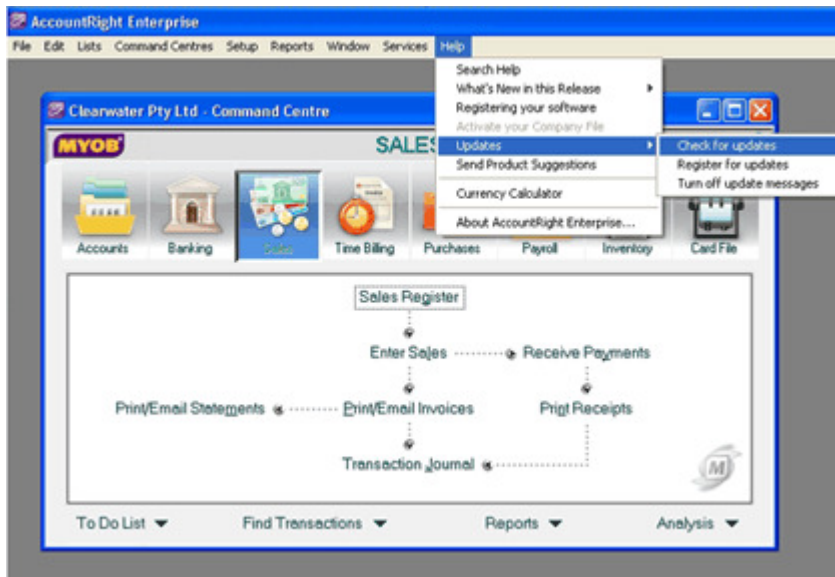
AccountRight Enterprise

File Edit Lists Command Centres Setup Reports Window Services Help

Search Help
What's New in this Release
Registering your software
Activate your Company File
Updates
Send Product Suggestions
Currency Calculator
About AccountRight Enterprise...

Check for updates
Register for updates
Turn off update messages

Clearwater Pty Ltd - Command Centre

MYOB

SALES

Accounts Banking Sales Time Billing Purchases Payroll Inventory Card File

Sales Register

Enter Sales

Receive Payments

Print/Email Statements

Print/Email Invoices

Print Receipts

Transaction Journal

M

To Do List

Find Transactions

Reports

Analysis